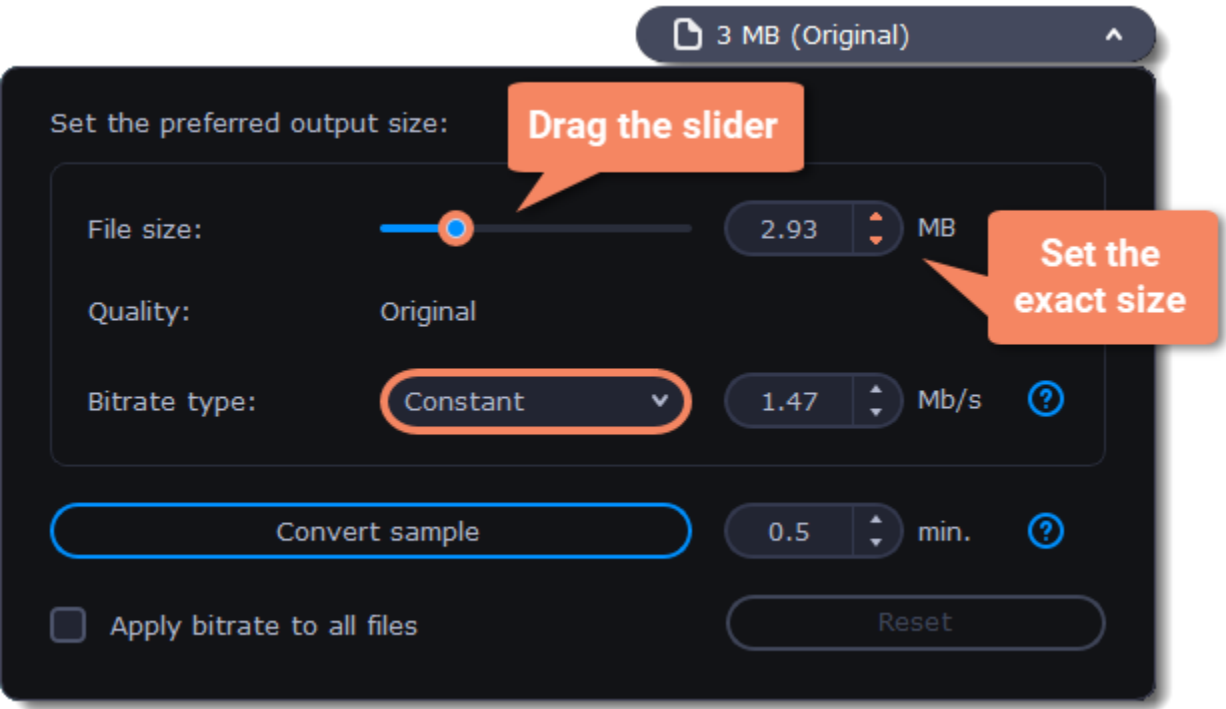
3 MB (Original)

Set the preferred output size:

Drag the slider

File size: 2.93 MB

Set the exact size

Quality: Original

Bitrate type: Constant 1.47 Mb/s ?

Convert sample 0.5 min. ?

Apply bitrate to all files

Reset